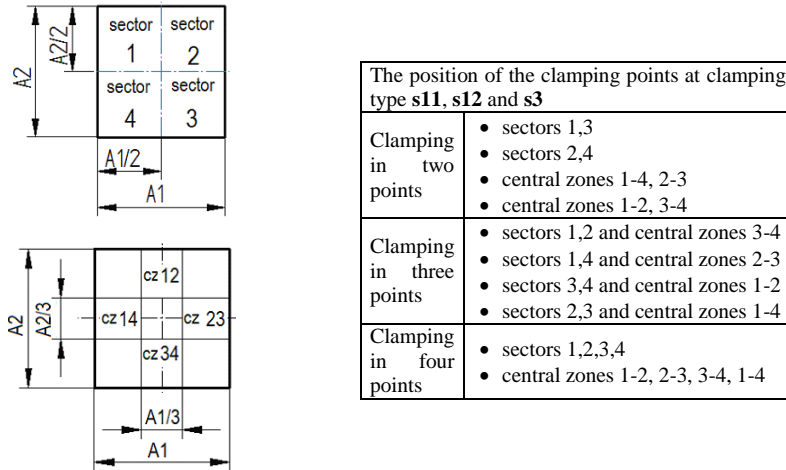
A2 A2/2

| sector 1 | sector 2 |
|---|---|
| sector 4 | sector 3 |

A1/2
A1

A2 A2/3
cz 12
cz 14 cz 23
cz 34
A1/3
A1

| The position of the clamping points at clamping type **s11**, **s12** and **s3** | |
|---|---|
| Clamping in two points | • sectors 1,3 • sectors 2,4 • central zones 1-4, 2-3 • central zones 1-2, 3-4 |
| Clamping in three points | • sectors 1,2 and central zones 3-4 • sectors 1,4 and central zones 2-3 • sectors 3,4 and central zones 1-2 • sectors 2,3 and central zones 1-4 |
| Clamping in four points | • sectors 1,2,3,4 • central zones 1-2, 2-3, 3-4, 1-4 |